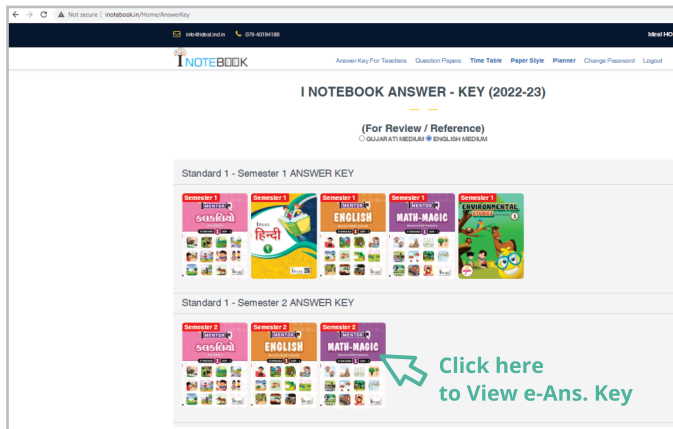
Not secure | inotebook.in/Home/AnswerKey

info@ideal.ind.in 079-40194188 Ideal HO

I NOTEBOOK

Answer Key For Teachers Question Papers Time Table Paper Style Planner Change Password Logout

I NOTEBOOK ANSWER - KEY (2022-23)

(For Review / Reference)

GUJARATI MEDIUM ENGLISH MEDIUM

Standard 1 - Semester 1 ANSWER KEY

Semester 1 MENTOR કલરવિયો

Semester 1 हिन्दी

Semester 1 MENTOR ENGLISH

Semester 1 MENTOR MATH-MAGIC

Semester 1 ENVIRONMENTAL STUDIES

Standard 1 - Semester 2 ANSWER KEY

Semester 2 MENTOR કલરવિયો

Semester 2 MENTOR ENGLISH

Semester 2 MENTOR MATH-MAGIC

Click here to View e-Ans. Key